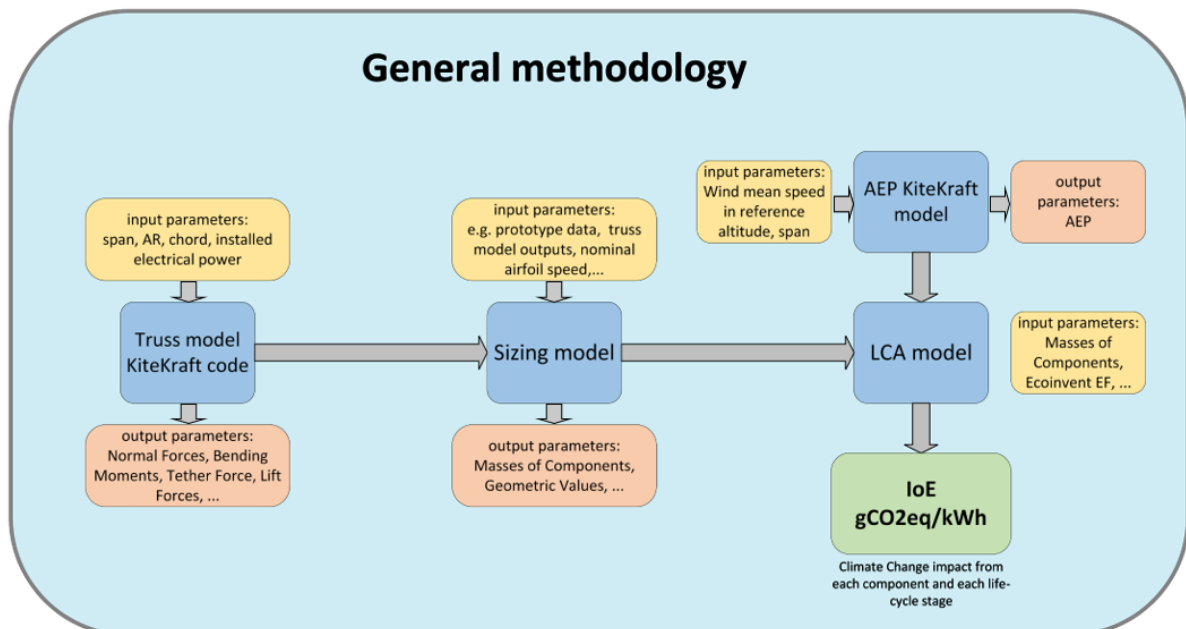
General methodology

input parameters: Wind mean speed in reference altitude, span

AEP KiteKraft model

output parameters: AEP

input parameters: span, AR, chord, installed electrical power

Truss model KiteKraft code

output parameters: Normal Forces, Bending Moments, Tether Force, Lift Forces, ...

input parameters: e.g. prototype data, truss model outputs, nominal airfoil speed,...

Sizing model

output parameters: Masses of Components, Geometric Values, ...

LCA model

input parameters: Masses of Components, Ecoinvent EF, ...

IoE
gCO2eq/kWh

Climate Change impact from each component and each life-cycle stage